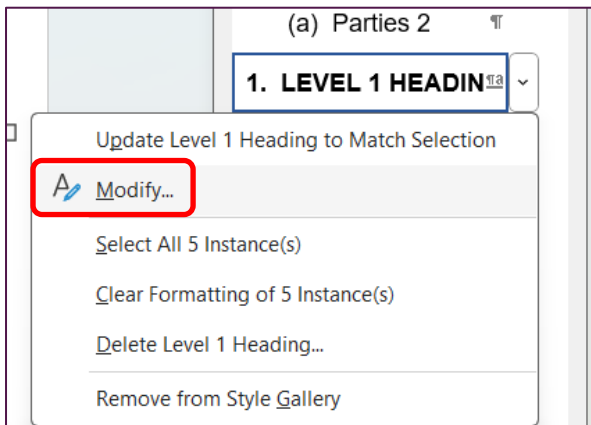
(a) Parties 2 ¶

1. LEVEL 1 HEADIN ¶a

Update Level 1 Heading to Match Selection

Modify...

Select All 5 Instance(s)

Clear Formatting of 5 Instance(s)

Delete Level 1 Heading...

Remove from Style Gallery